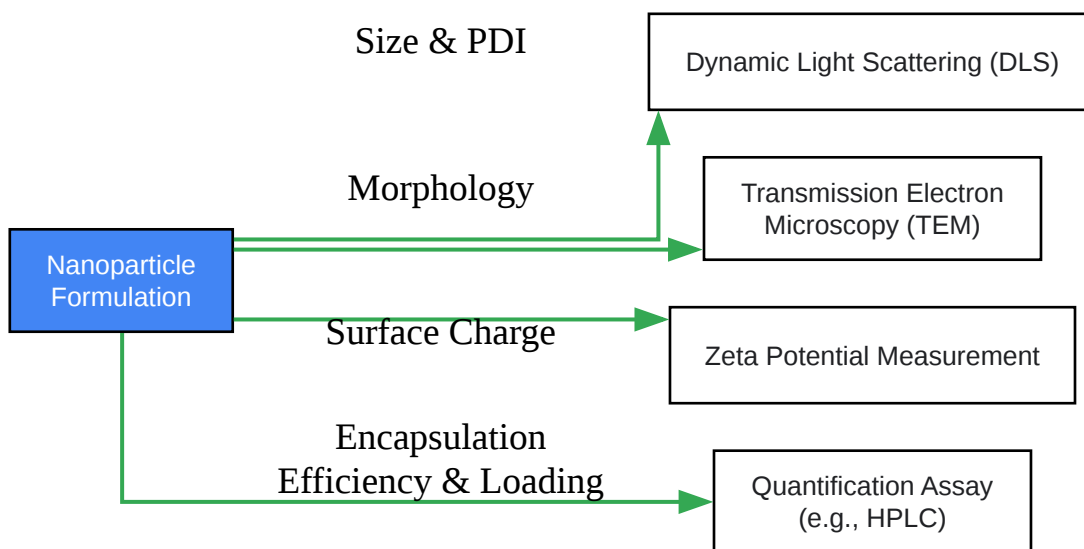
Size & PDI

Dynamic Light Scattering (DLS)

Morphology

Transmission Electron Microscopy (TEM)

Nanoparticle Formulation

Surface Charge

Zeta Potential Measurement

Encapsulation Efficiency & Loading

Quantification Assay (e.g., HPLC)